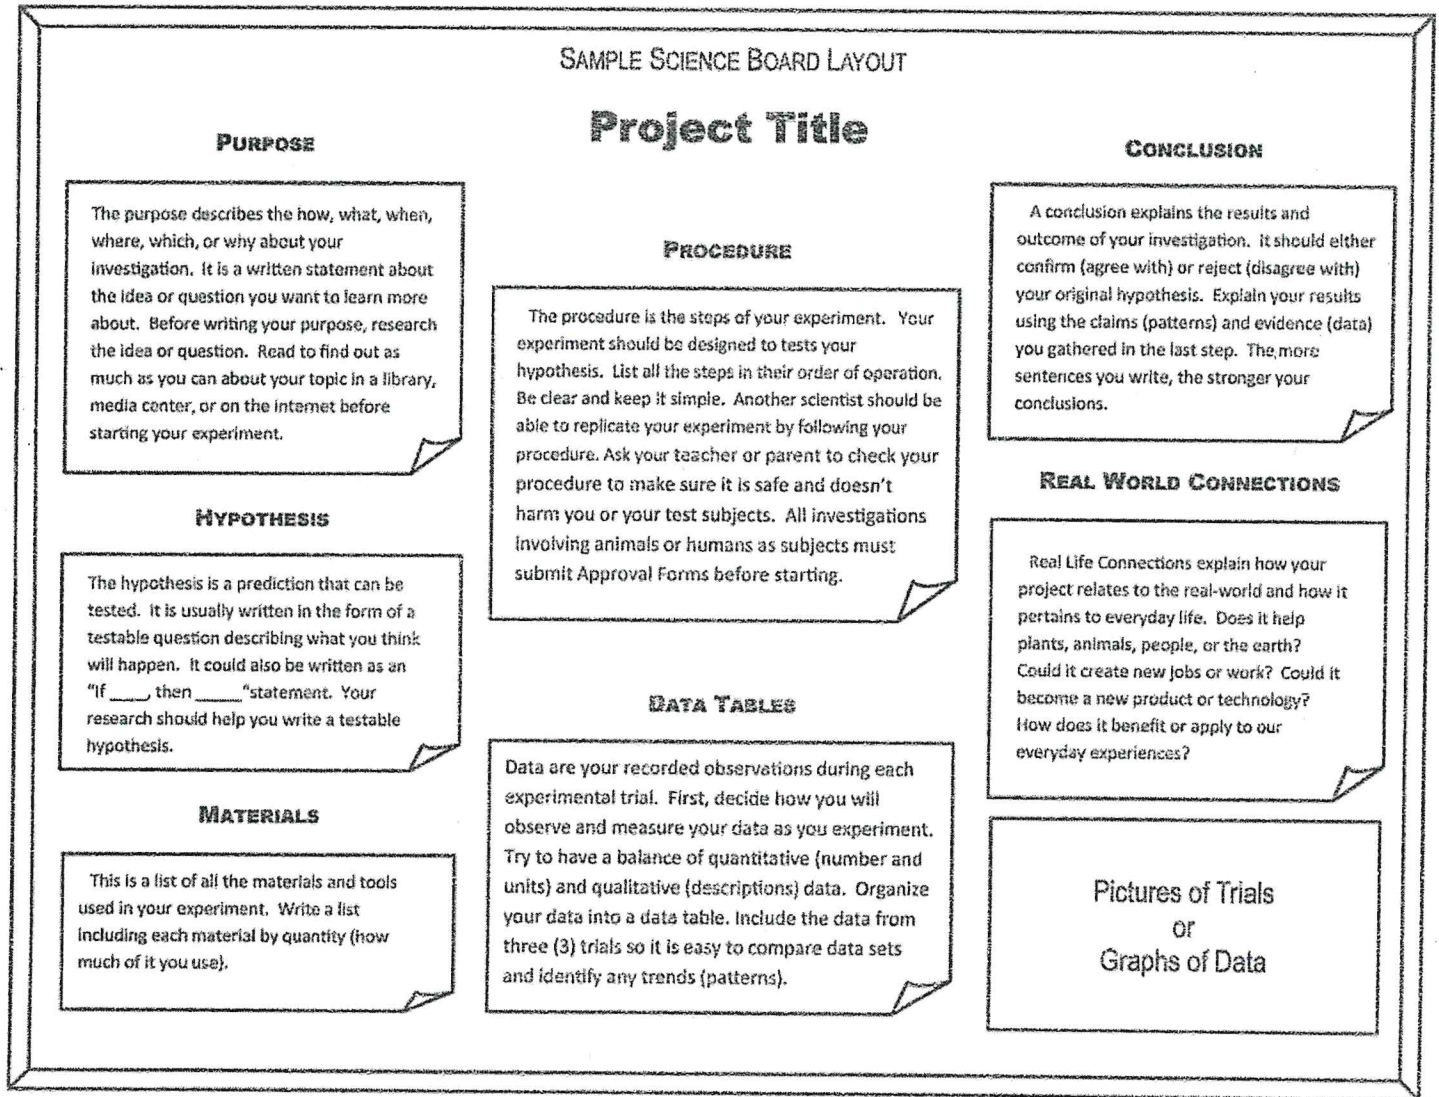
SAMPLE SCIENCE BOARD LAYOUT

Project Title

PURPOSE

The purpose describes the how, what, when, where, which, or why about your investigation. It is a written statement about the idea or question you want to learn more about. Before writing your purpose, research the idea or question. Read to find out as much as you can about your topic in a library, media center, or on the internet before starting your experiment.

HYPOTHESIS

The hypothesis is a prediction that can be tested. It is usually written in the form of a testable question describing what you think will happen. It could also be written as an "If ____, then _____"statement. Your research should help you write a testable hypothesis.

MATERIALS

This is a list of all the materials and tools used in your experiment. Write a list including each material by quantity (how much of it you use).

PROCEDURE

The procedure is the steps of your experiment. Your experiment should be designed to tests your hypothesis. List all the steps in their order of operation. Be clear and keep it simple. Another scientist should be able to replicate your experiment by following your procedure. Ask your teacher or parent to check your procedure to make sure it is safe and doesn't harm you or your test subjects. All investigations involving animals or humans as subjects must submit Approval Forms before starting.

DATA TABLES

Data are your recorded observations during each experimental trial. First, decide how you will observe and measure your data as you experiment. Try to have a balance of quantitative (number and units) and qualitative (descriptions) data. Organize your data into a data table. Include the data from three (3) trials so it is easy to compare data sets and identify any trends (patterns).

CONCLUSION

A conclusion explains the results and outcome of your investigation. It should either confirm (agree with) or reject (disagree with) your original hypothesis. Explain your results using the claims (patterns) and evidence (data) you gathered in the last step. The more sentences you write, the stronger your conclusions.

REAL WORLD CONNECTIONS

Real Life Connections explain how your project relates to the real-world and how it pertains to everyday life. Does it help plants, animals, people, or the earth? Could it create new jobs or work? Could it become a new product or technology? How does it benefit or apply to our everyday experiences?

Pictures of Trials
or
Graphs of Data